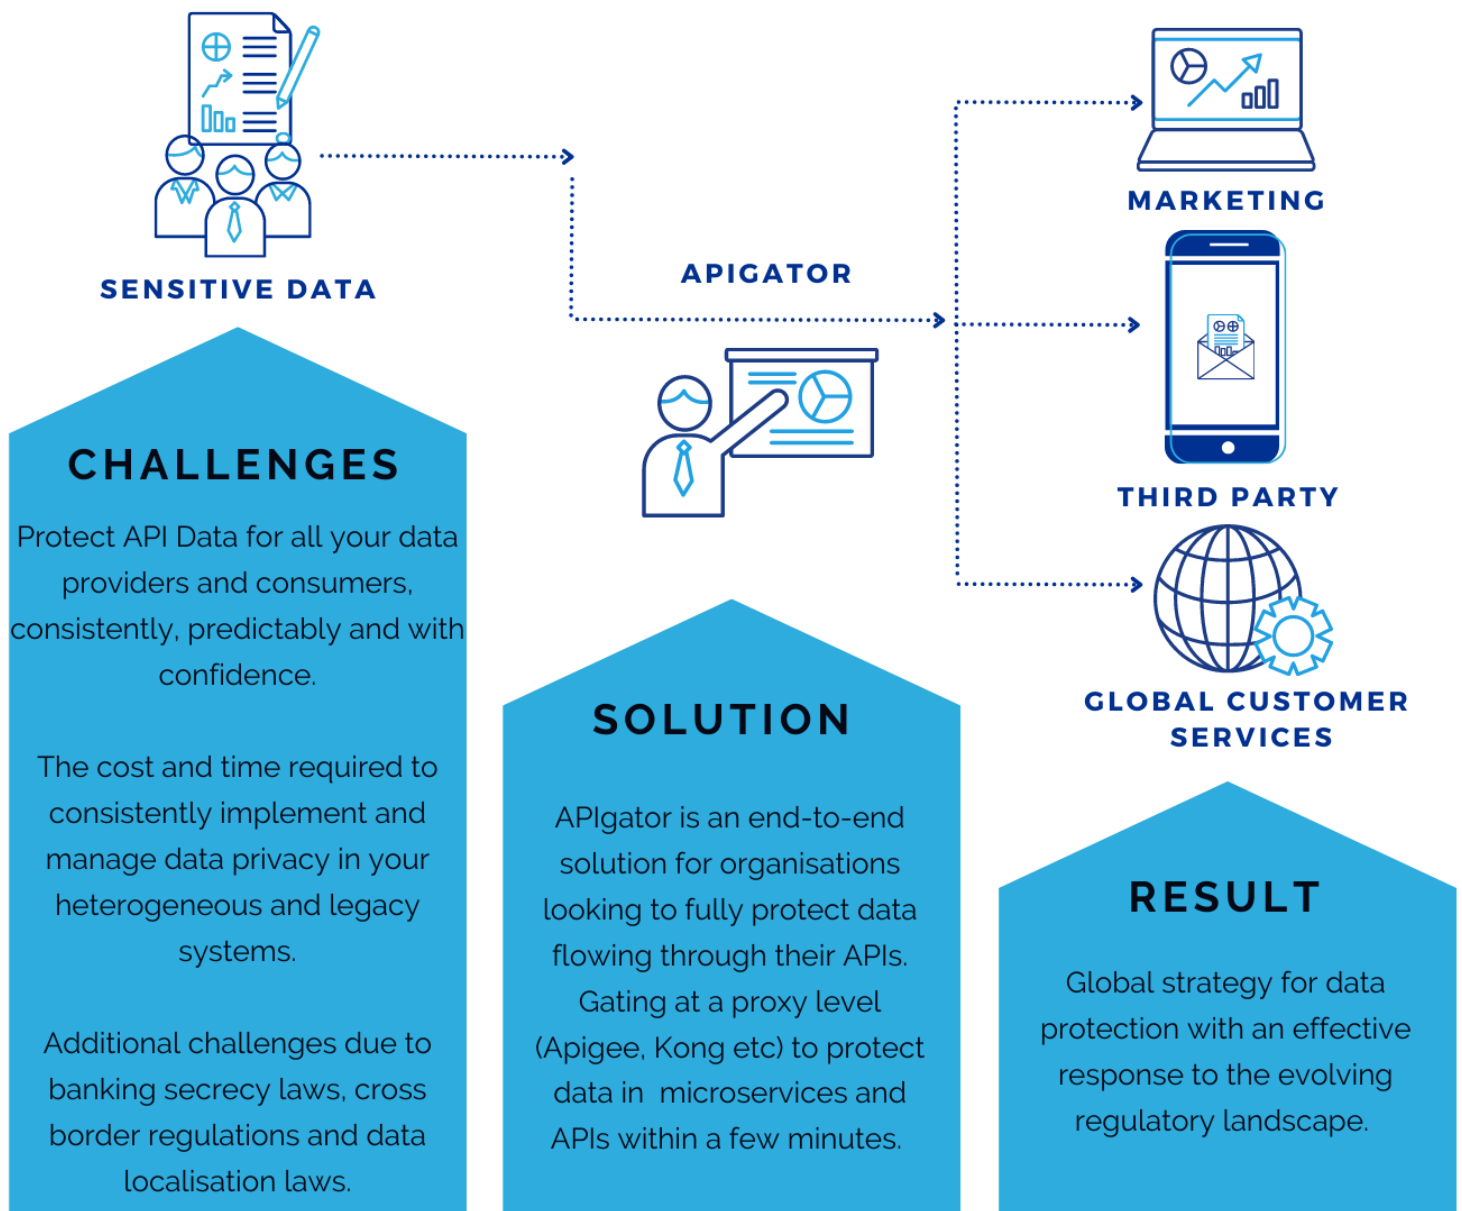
SENSITIVE DATA

APIGATOR

MARKETING

THIRD PARTY

GLOBAL CUSTOMER SERVICES

CHALLENGES

Protect API Data for all your data providers and consumers, consistently, predictably and with confidence.

The cost and time required to consistently implement and manage data privacy in your heterogeneous and legacy systems.

Additional challenges due to banking secrecy laws, cross border regulations and data localisation laws.

SOLUTION

APIgator is an end-to-end solution for organisations looking to fully protect data flowing through their APIs. Gating at a proxy level (Apigee, Kong etc) to protect data in microservices and APIs within a few minutes.

RESULT

Global strategy for data protection with an effective response to the evolving regulatory landscape.